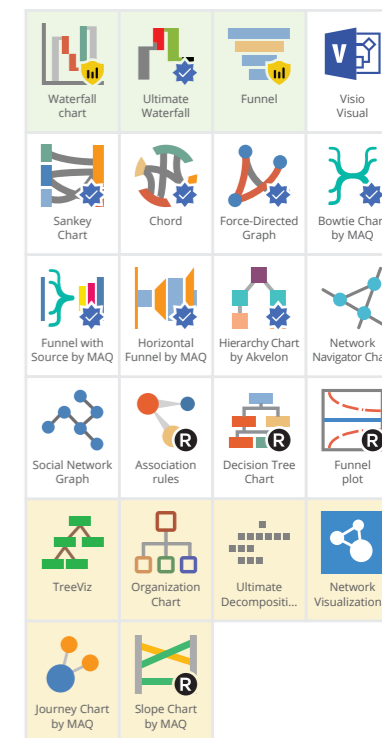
Waterfall chart

Ultimate Waterfall

Funnel

Visio Visual

V

Sankey Chart

Chord

Force-Directed Graph

Bowtie Char by MAQ

Funnel with Source by MAQ

Horizontal Funnel by MAQ

Hierarchy Chart by Akvelon

Network Navigator Cha

Social Network Graph

Association rules

R

Decision Tree Chart

R

Funnel plot

R

TreeViz

Organization Chart

Ultimate Decompositi...

Network Visualization

Journey Chart by MAQ

Slope Chart by MAQ

R